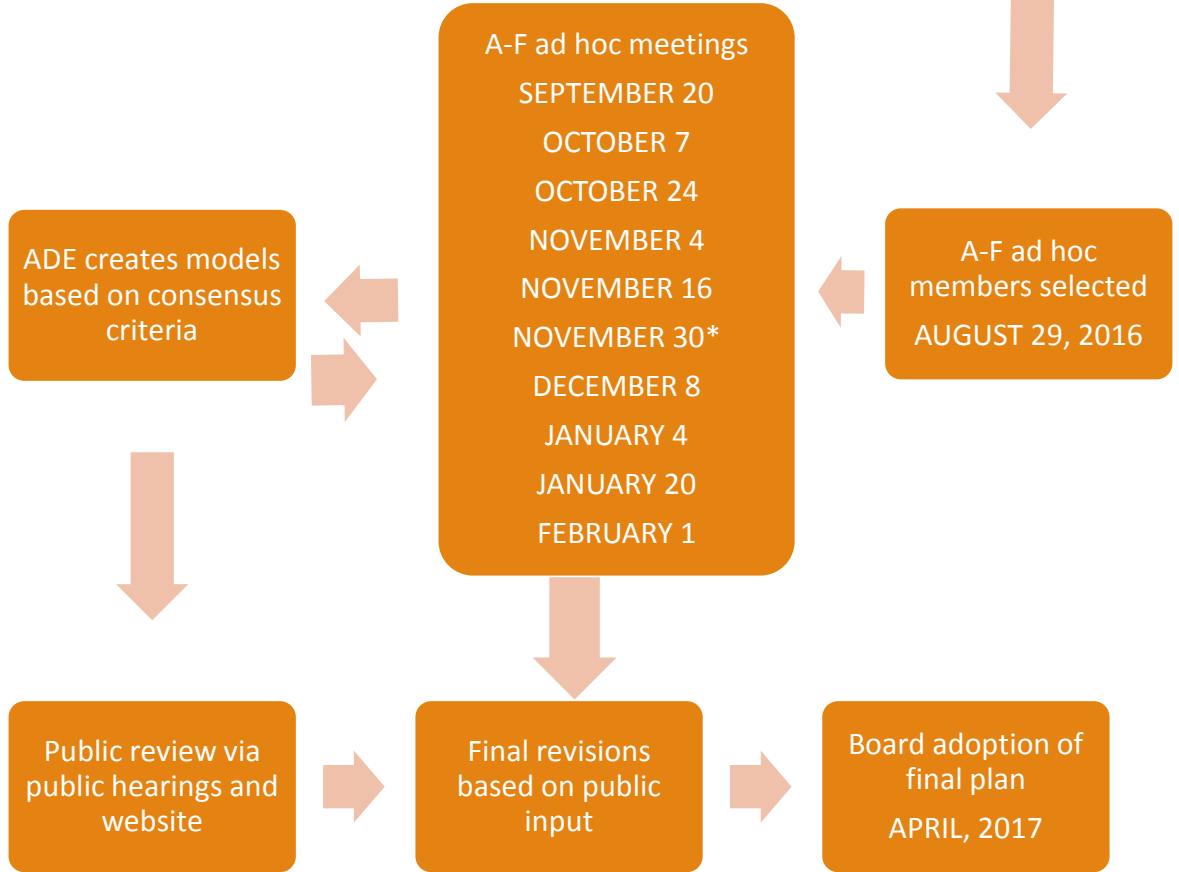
A-F ad hoc meetings
SEPTEMBER 20
OCTOBER 7
OCTOBER 24
NOVEMBER 4
NOVEMBER 16
NOVEMBER 30*
DECEMBER 8
JANUARY 4
JANUARY 20
FEBRUARY 1

A-F ad hoc members selected
AUGUST 29, 2016

ADE creates models based on consensus criteria

Public review via public hearings and website

Final revisions based on public input

Board adoption of final plan
APRIL, 2017